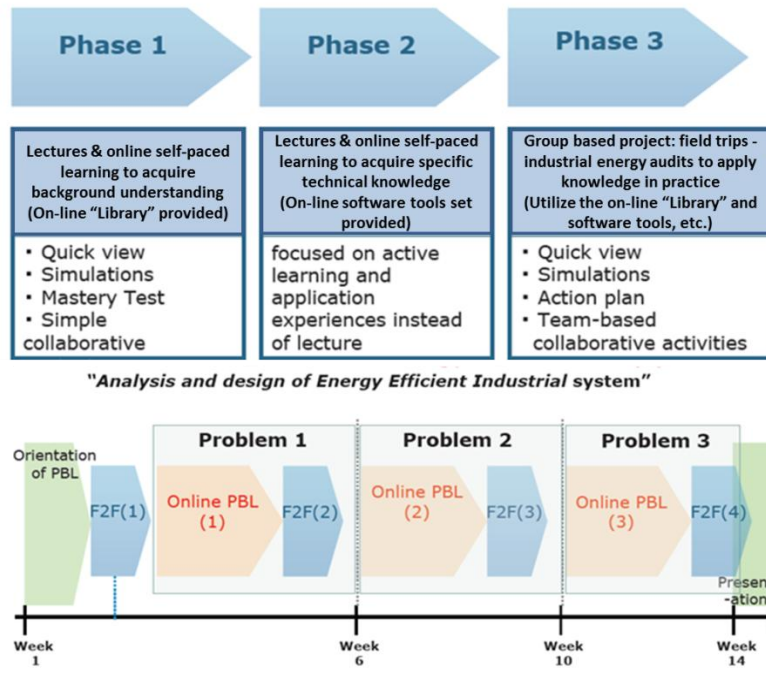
Phase 1

Phase 2

Phase 3

Lectures & online self-paced learning to acquire background understanding (On-line "Library" provided)

• Quick view
• Simulations
• Mastery Test
• Simple collaborative

Lectures & online self-paced learning to acquire specific technical knowledge (On-line software tools set provided)

focused on active learning and application experiences instead of lecture

Group based project: field trips - industrial energy audits to apply knowledge in practice (Utilize the on-line "Library" and software tools, etc.)

• Quick view
• Simulations
• Action plan
• Team-based collaborative activities

"Analysis and design of Energy Efficient Industrial system"

Orientation of PBL

F2F(1)

Problem 1

Online PBL (1)

F2F(2)

Problem 2

Online PBL (2)

F2F(3)

Problem 3

Online PBL (3)

F2F(4)

Presen-ation

Week 1

Week 6

Week 10

Week 14